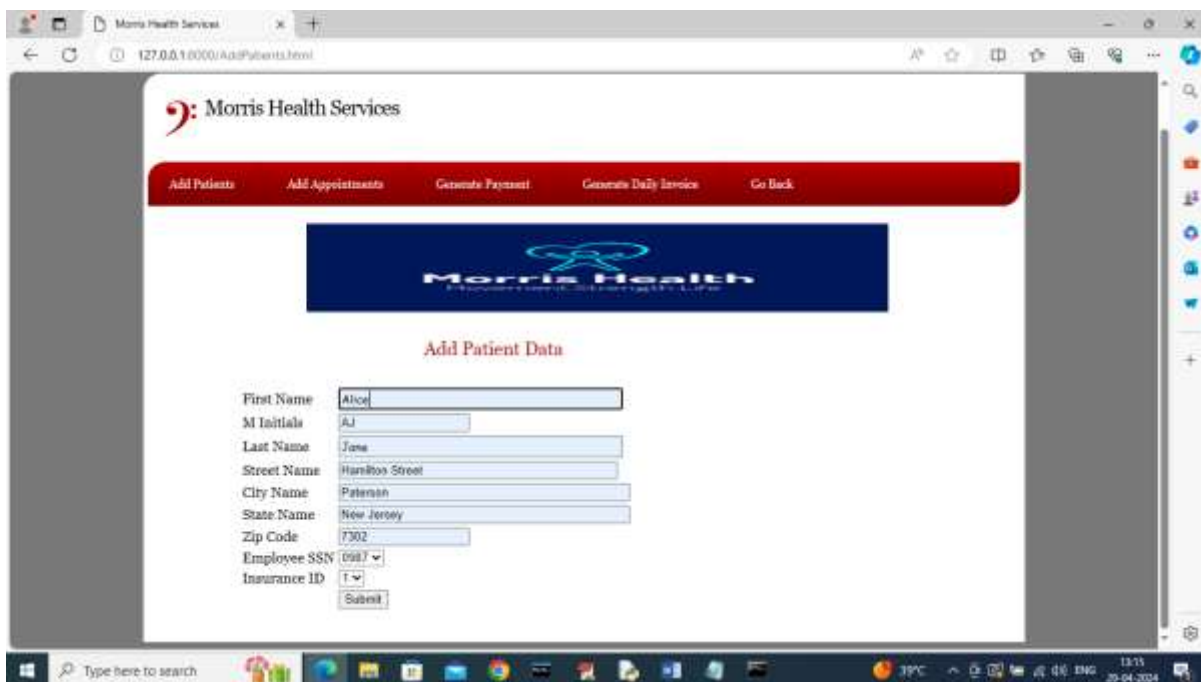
Morris Health Services

127.0.0.1:5000/AddPatients.html

Morris Health Services

Add Patients Add Appointments Generate Payment Generate Daily Invoice Go Back

Morris Health
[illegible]

Add Patient Data

First Name Alice
M Initials AJ
Last Name Jane
Street Name Hamilton Street
City Name Paterson
State Name New Jersey
Zip Code 7302
Employee SSN 0987
Insurance ID 1
Submit

Type here to search

39°C ENG 13:15 29-04-2024